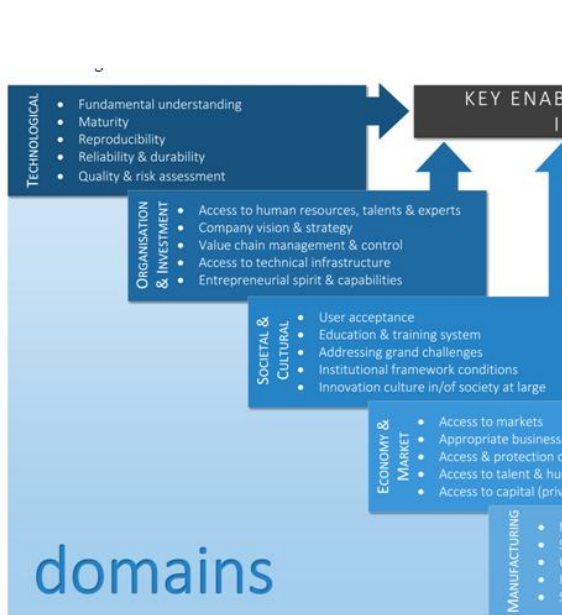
Technological
- Fundamental understanding
- Maturity
- Reproducibility
- Reliability & durability
- Quality & risk assessment

KEY ENAB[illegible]
I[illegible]

Organisation & Investment
- Access to human resources, talents & experts
- Company vision & strategy
- Value chain management & control
- Access to technical infrastructure
- Entrepreneurial spirit & capabilities

Societal & Cultural
- User acceptance
- Education & training system
- Addressing grand challenges
- Institutional framework conditions
- Innovation culture in/of society at large

Economy & Market
- Access to markets
- Appropriate business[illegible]
- Access & protection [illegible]
- Access to talent & hu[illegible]
- Access to capital (priv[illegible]

Manufacturing

domains